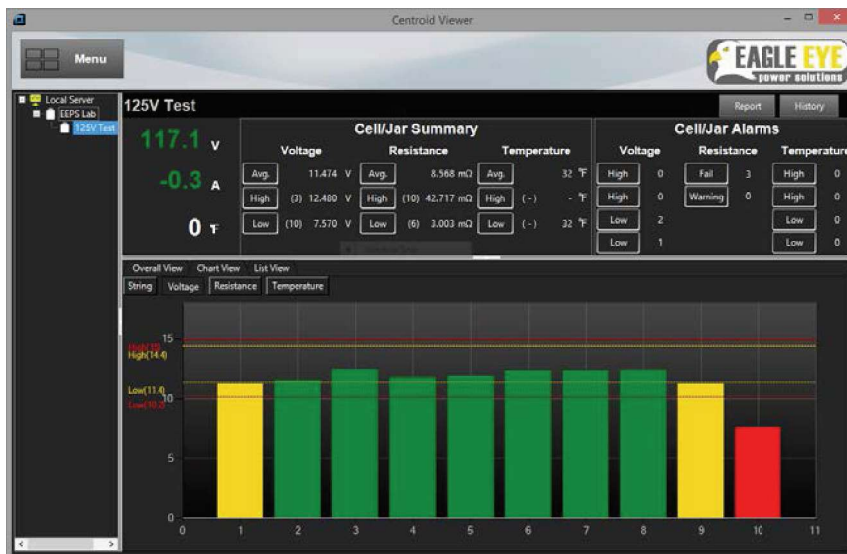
Centroid Viewer

Menu

EAGLE EYE power solutions

Local Server
EEPS Lab
125V Test

125V Test

Report
History

117.1 V

-0.3 A

0 F

Cell/Jar Summary

| | Voltage | | Resistance | | Temperature |
|---|---|---|---|---|---|
| Avg. | 11.474 V | Avg. | 8.568 mΩ | Avg. | 32 ℉ |
| High | (3) 12.480 V | High | (10) 42.717 mΩ | High | (-) - ℉ |
| Low | (10) 7.570 V | Low | (6) 3.003 mΩ | Low | (-) 32 ℉ |

Cell/Jar Alarms

| Voltage | | Resistance | | Temperature | |
|---|---|---|---|---|---|
| High | 0 | Fail | 3 | High | 0 |
| High | 0 | Warning | 0 | High | 0 |
| Low | 2 | | | Low | 0 |
| Low | 1 | | | Low | 0 |

Overall View
Chart View
List View

String
Voltage
Resistance
Temperature

High(15)
High(14.4)
Low(11.4)
Low(10.2)

15
10
5
0

0
1
2
3
4
5
6
7
8
9
10
11